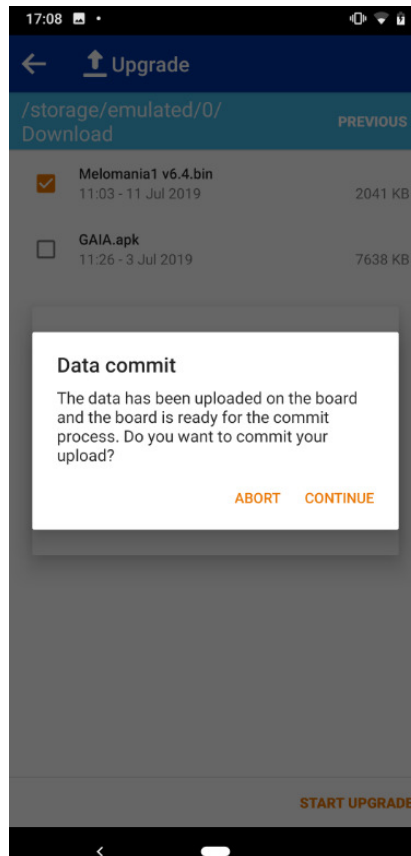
17:08

Upgrade

/storage/emulated/0/
Download

PREVIOUS

Melomania1 v6.4.bin
11:03 - 11 Jul 2019
2041 KB

GAIA.apk
11:26 - 3 Jul 2019
7638 KB

Data commit

The data has been uploaded on the board and the board is ready for the commit process. Do you want to commit your upload?

ABORT CONTINUE

START UPGRADE